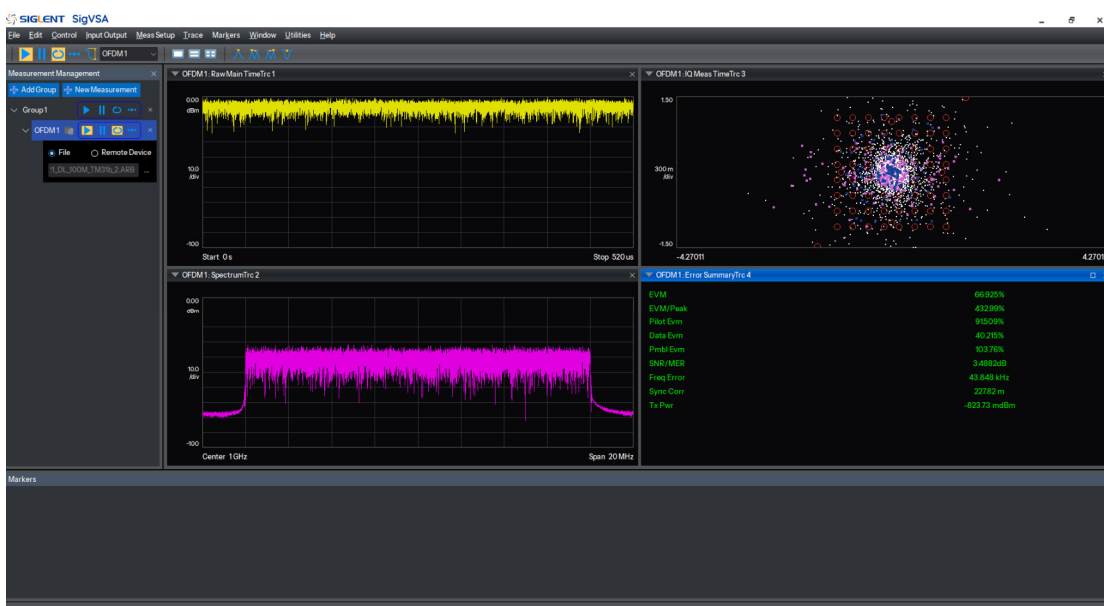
SIGLENT SigVSA

File Edit Control Input Output Meas Setup Trace Markers Window Utilities Help

OFDM1

Measurement Management

Add Group New Measurement

Group1

OFDM1

File Remote Device

1_DL_100M_TM3.1b_2.ARB ...

OFDM1: Raw Main TimeTrc 1

0.00 dBm

10.0 /div

-100

Start 0 s

Stop 520 us

OFDM1: IQ Meas TimeTrc 3

1.50

300 m /div

-1.50

-4.27011

4.27011

OFDM1: SpectrumTrc 2

0.00 dBm

10.0 /div

-100

Center 1 GHz

Span 20 MHz

OFDM1: Error SummaryTrc 4

| | |
|---|---|
| EVM | 66.925% |
| EVM/Peak | 432.99% |
| Pilot Evm | 91.509% |
| Data Evm | 40.215% |
| Pmbl Evm | 103.76% |
| SNR/MER | 3.4882 dB |
| Freq Error | 43.849 kHz |
| Sync Corr | 227.82 m |
| Tx Pwr | -823.73 mdBm |

Markers